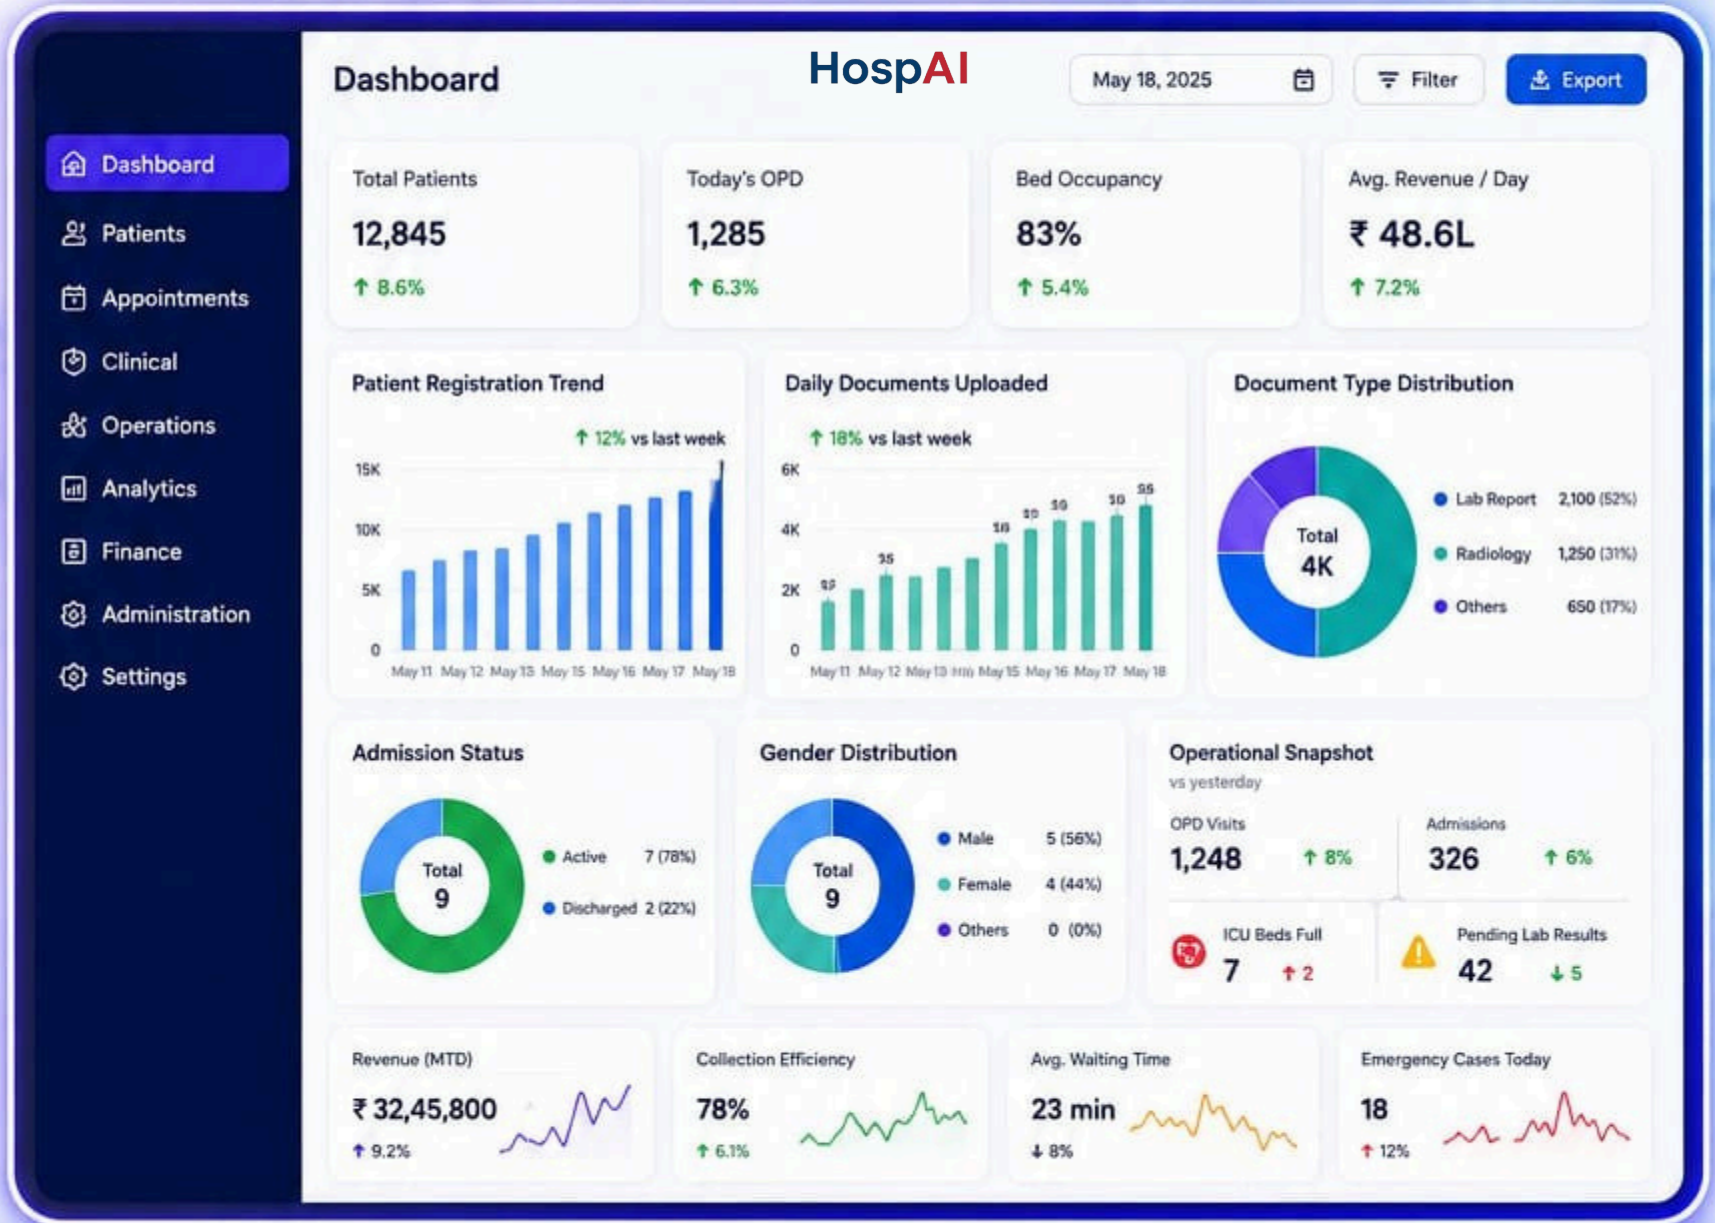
Dashboard

Patients

Appointments

Clinical

Operations

Analytics

Finance

Administration

Settings

Dashboard

HospAI

May 18, 2025

Filter

Export

Total Patients
12,845
↑ 8.6%

Today's OPD
1,285
↑ 6.3%

Bed Occupancy
83%
↑ 5.4%

Avg. Revenue / Day
₹ 48.6L
↑ 7.2%

Patient Registration Trend
↑ 12% vs last week
15K
10K
5K
0
May 11 May 12 May 13 May 15 May 16 May 17 May 18

Daily Documents Uploaded
↑ 18% vs last week
6K
4K
2K
0
May 11 May 12 May 13 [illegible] May 15 May 16 May 17 May 18

Document Type Distribution
Total
4K
Lab Report 2,100 (52%)
Radiology 1,250 (31%)
Others 650 (17%)

Admission Status
Total
9
Active 7 (78%)
Discharged 2 (22%)

Gender Distribution
Total
9
Male 5 (56%)
Female 4 (44%)
Others 0 (0%)

Operational Snapshot
vs yesterday
OPD Visits
1,248 ↑ 8%
Admissions
326 ↑ 6%
ICU Beds Full
7 ↑ 2
Pending Lab Results
42 ↓ 5

Revenue (MTD)
₹ 32,45,800
↑ 9.2%

Collection Efficiency
78%
↑ 6.1%

Avg. Waiting Time
23 min
↓ 8%

Emergency Cases Today
18
↑ 12%